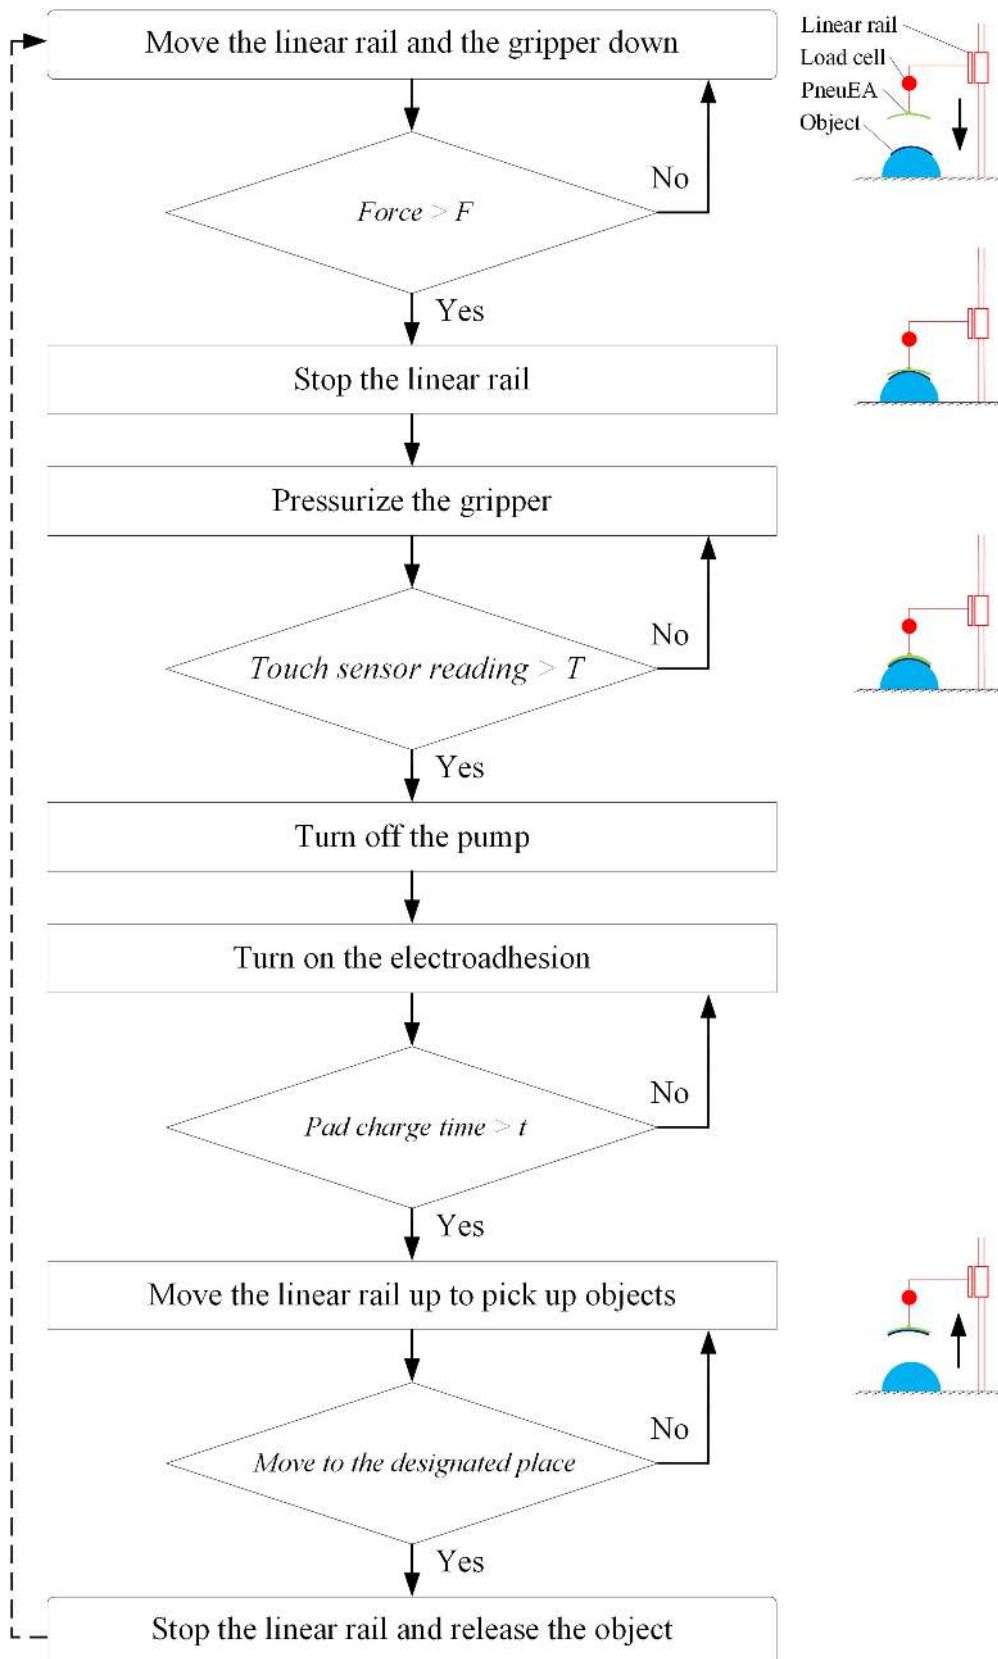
Move the linear rail and the gripper down

Linear rail
Load cell
PneuEA
Object

$Force > F$

No

Yes

Stop the linear rail

Pressurize the gripper

$Touch\ sensor\ reading > T$

No

Yes

Turn off the pump

Turn on the electroadhesion

$Pad\ charge\ time > t$

No

Yes

Move the linear rail up to pick up objects

Move to the designated place

No

Yes

Stop the linear rail and release the object